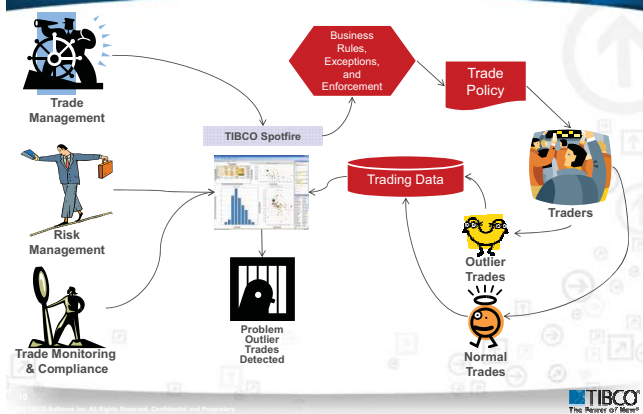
Trade Management

Business Rules, Exceptions, and Enforcement

Trade Policy

TIBCO Spotfire

Trading Data

Traders

Risk Management

Outlier Trades

Trade Monitoring & Compliance

Problem Outlier Trades Detected

Normal Trades

10

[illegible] Software Inc. All Rights Reserved. Confidential and Proprietary.

TIBCO
The Power of Now